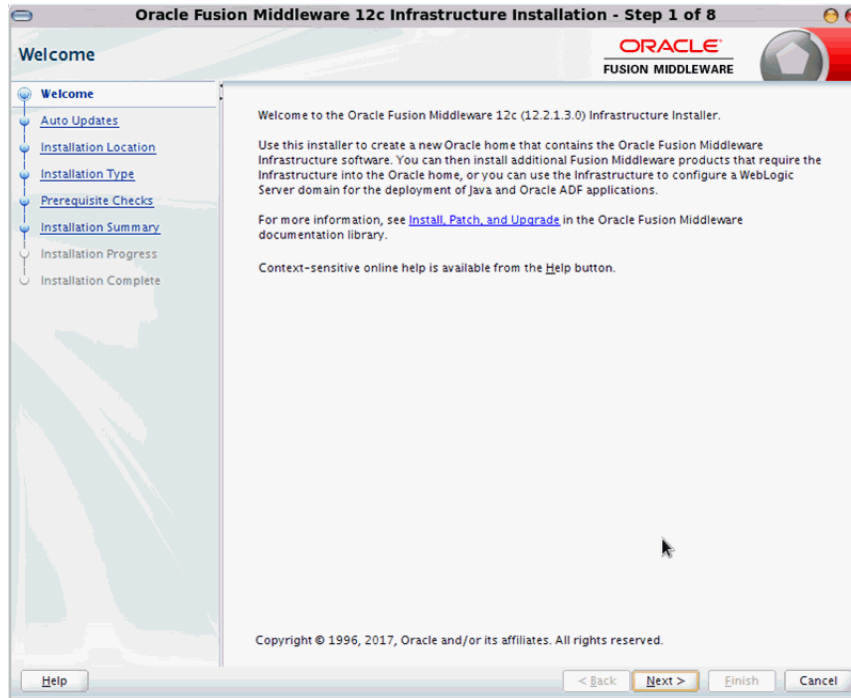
Oracle Fusion Middleware 12c Infrastructure Installation - Step 1 of 8

Welcome

ORACLE
FUSION MIDDLEWARE

Welcome
Auto Updates
Installation Location
Installation Type
Prerequisite Checks
Installation Summary
Installation Progress
Installation Complete

Welcome to the Oracle Fusion Middleware 12c (12.2.1.3.0) Infrastructure Installer.

Use this installer to create a new Oracle home that contains the Oracle Fusion Middleware Infrastructure software. You can then install additional Fusion Middleware products that require the Infrastructure into the Oracle home, or you can use the Infrastructure to configure a WebLogic Server domain for the deployment of Java and Oracle ADF applications.

For more information, see Install, Patch, and Upgrade in the Oracle Fusion Middleware documentation library.

Context-sensitive online help is available from the Help button.

Copyright © 1996, 2017, Oracle and/or its affiliates. All rights reserved.

Help

< Back

Next >

Finish

Cancel